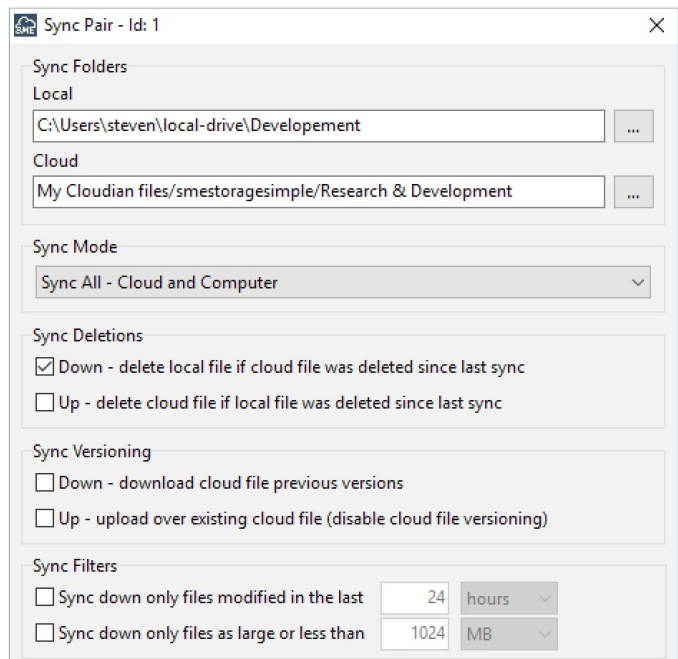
SME Sync Pair - Id: 1

Sync Folders

Local

C:\Users\steven\local-drive\Developement

...

Cloud

My Cloudian files/smestoragesimple/Research & Development

...

Sync Mode

Sync All - Cloud and Computer

Sync Deletions

☑ Down - delete local file if cloud file was deleted since last sync

☐ Up - delete cloud file if local file was deleted since last sync

Sync Versioning

☐ Down - download cloud file previous versions

☐ Up - upload over existing cloud file (disable cloud file versioning)

Sync Filters

☐ Sync down only files modified in the last 24 hours

☐ Sync down only files as large or less than 1024 MB